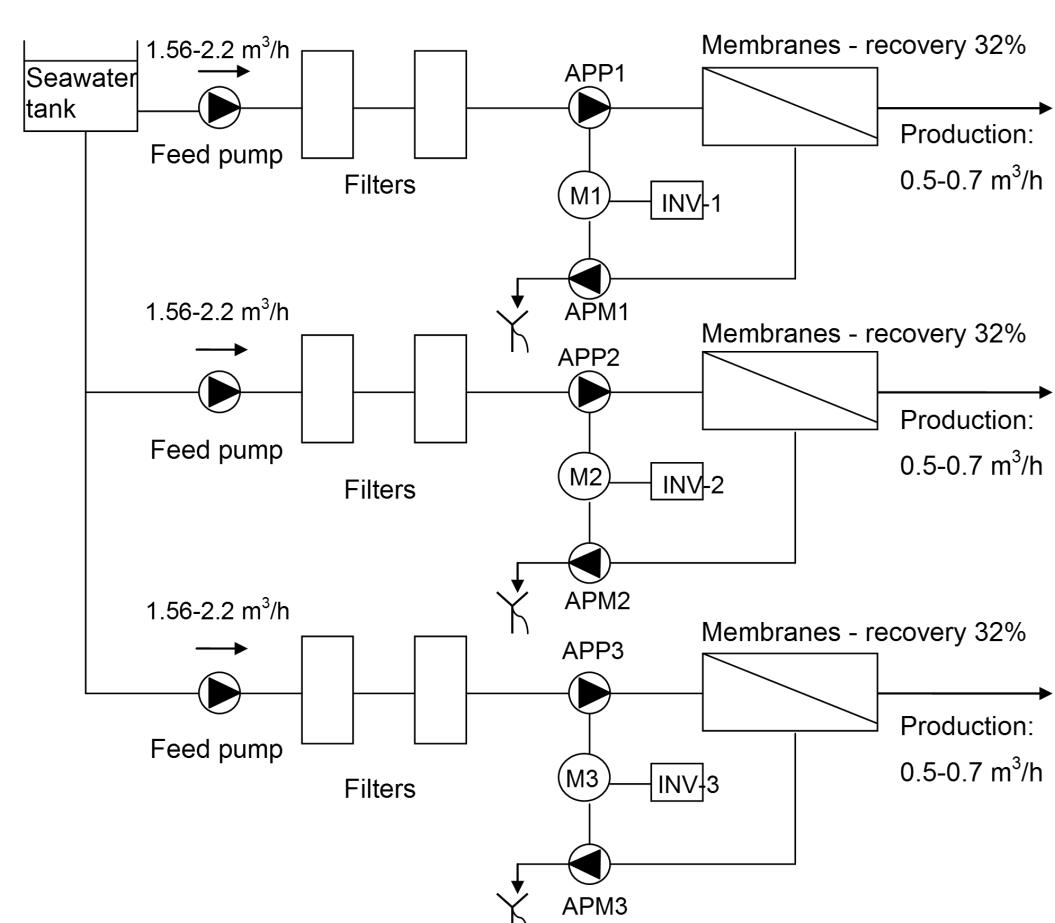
Seawater tank

1.56-2.2 m$^3$/h

Feed pump

Filters

APP1

Membranes - recovery 32%

Production:

0.5-0.7 m$^3$/h

M1

INV-1

APM1

1.56-2.2 m$^3$/h

Feed pump

Filters

APP2

Membranes - recovery 32%

Production:

0.5-0.7 m$^3$/h

M2

INV-2

APM2

1.56-2.2 m$^3$/h

Feed pump

Filters

APP3

Membranes - recovery 32%

Production:

0.5-0.7 m$^3$/h

M3

INV-3

APM3